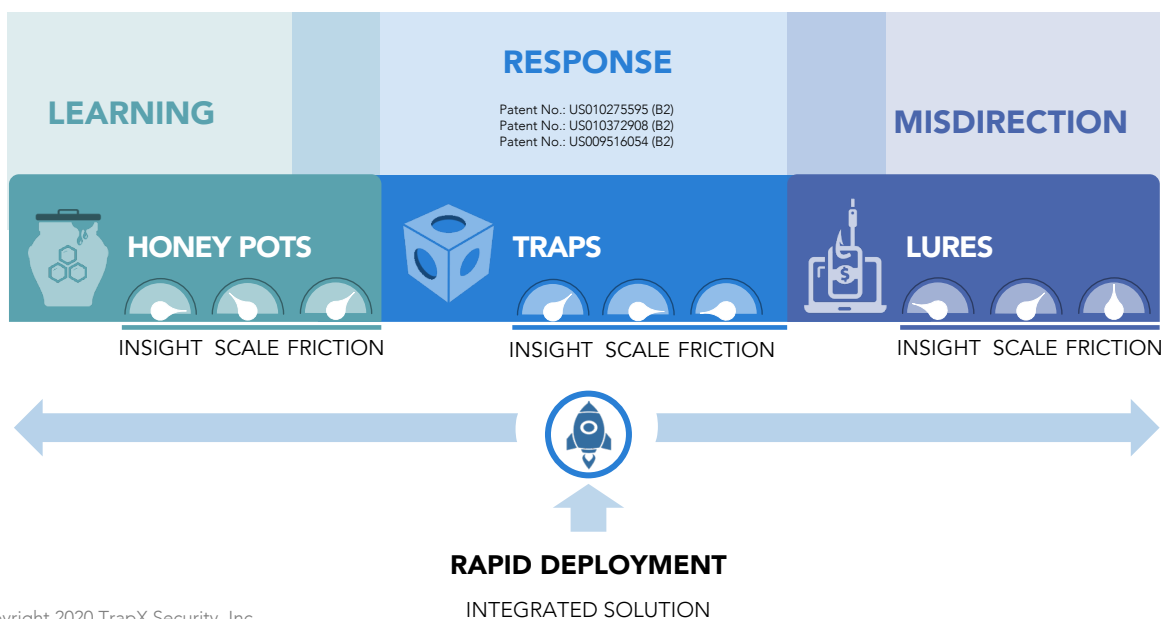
LEARNING

RESPONSE

Patent No.: US010275595 (B2)
Patent No.: US010372908 (B2)
Patent No.: US009516054 (B2)

MISDIRECTION

HONEY POTS

INSIGHT SCALE FRICTION

TRAPS

INSIGHT SCALE FRICTION

LURES

INSIGHT SCALE FRICTION

RAPID DEPLOYMENT

INTEGRATED SOLUTION

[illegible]yright 2020 TrapX Security, Inc.